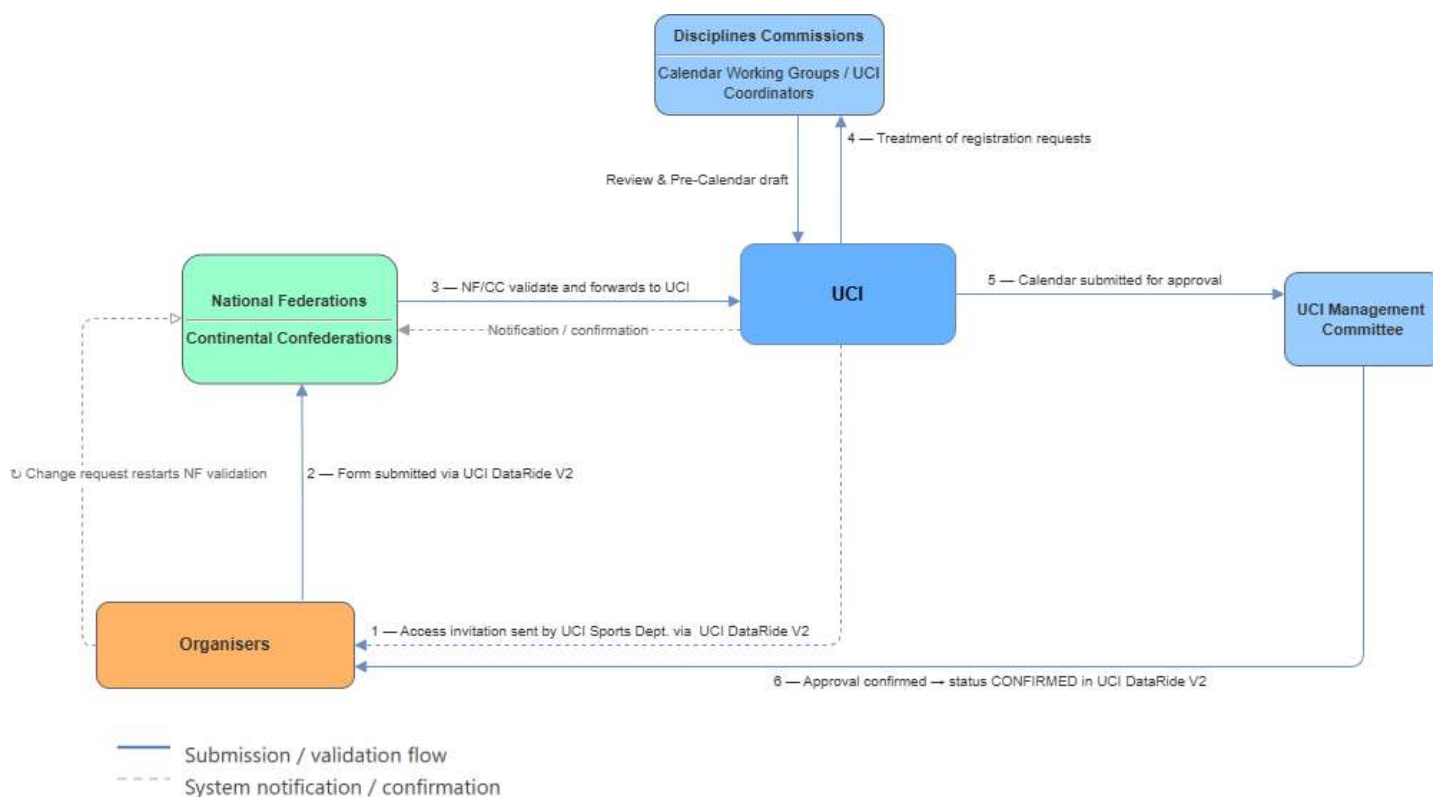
Disciplines Commissions

Calendar Working Groups / UCI Coordinators

4 — Treatment of registration requests

Review & Pre-Calendar draft

National Federations

Continental Confederations

3 — NF/CC validate and forwards to UCI

Notification / confirmation

UCI

5 — Calendar submitted for approval

UCI Management Committee

↻ Change request restarts NF validation

2 — Form submitted via UCI DataRide V2

Organisers

1 — Access invitation sent by UCI Sports Dept. via UCI DataRide V2

6 — Approval confirmed → status CONFIRMED in UCI DataRide V2

Submission / validation flow

System notification / confirmation